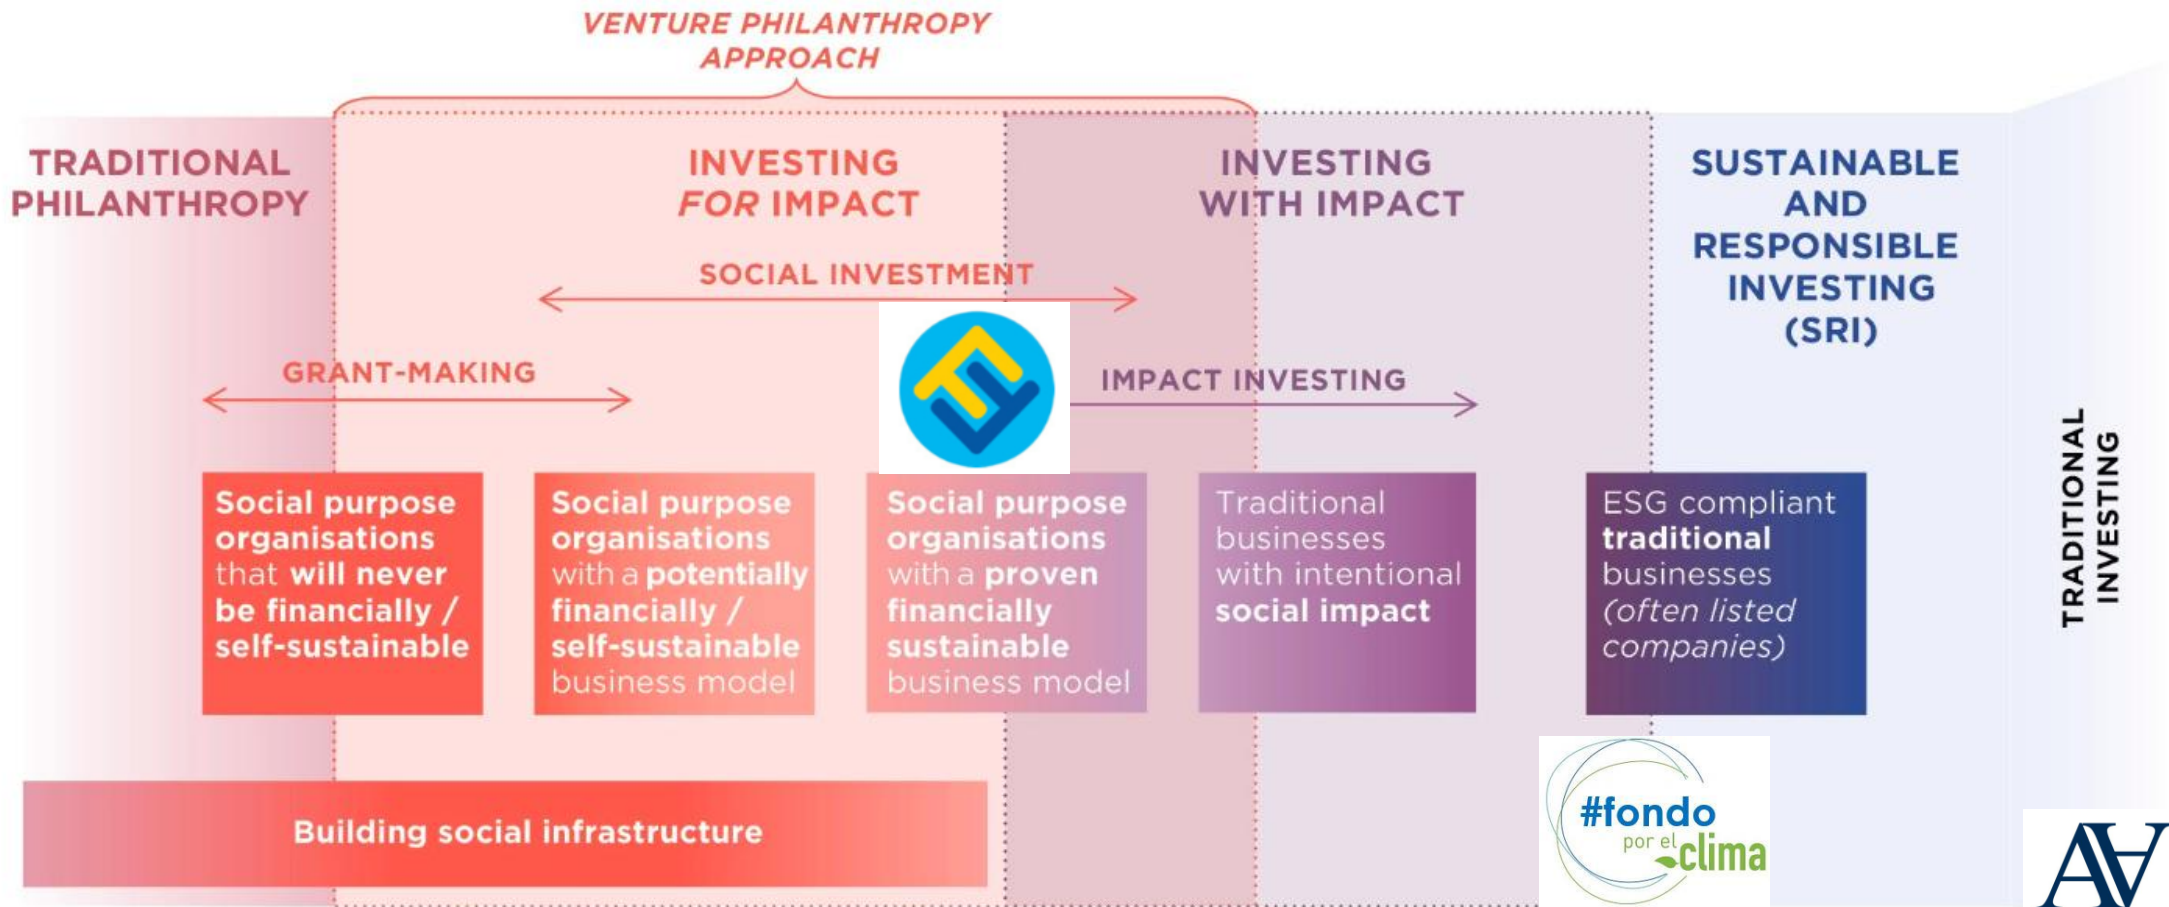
VENTURE PHILANTHROPY APPROACH

TRADITIONAL PHILANTHROPY

INVESTING FOR IMPACT

INVESTING WITH IMPACT

SUSTAINABLE AND RESPONSIBLE INVESTING (SRI)

SOCIAL INVESTMENT

GRANT-MAKING

IMPACT INVESTING

TRADITIONAL INVESTING

Social purpose organisations that will never be financially / self-sustainable

Social purpose organisations with a potentially financially / self-sustainable business model

Social purpose organisations with a proven financially sustainable business model

Traditional businesses with intentional social impact

ESG compliant traditional businesses (often listed companies)

Building social infrastructure

#fondo por el clima